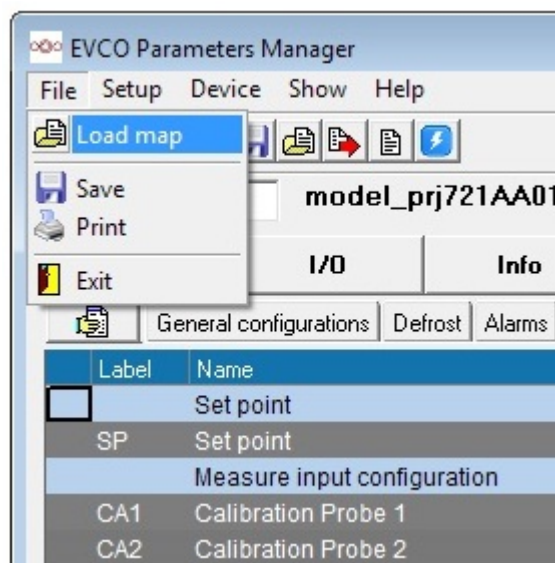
EVCO Parameters Manager

File Setup Device Show Help

Load map

Save

Print

Exit

model_prj721AA01

I/O

Info

General configurations | Defrost | Alarms

| Label | Name |
|---|---|
| | Set point |
| SP | Set point |
| | Measure input configuration |
| CA1 | Calibration Probe 1 |
| CA2 | Calibration Probe 2 |